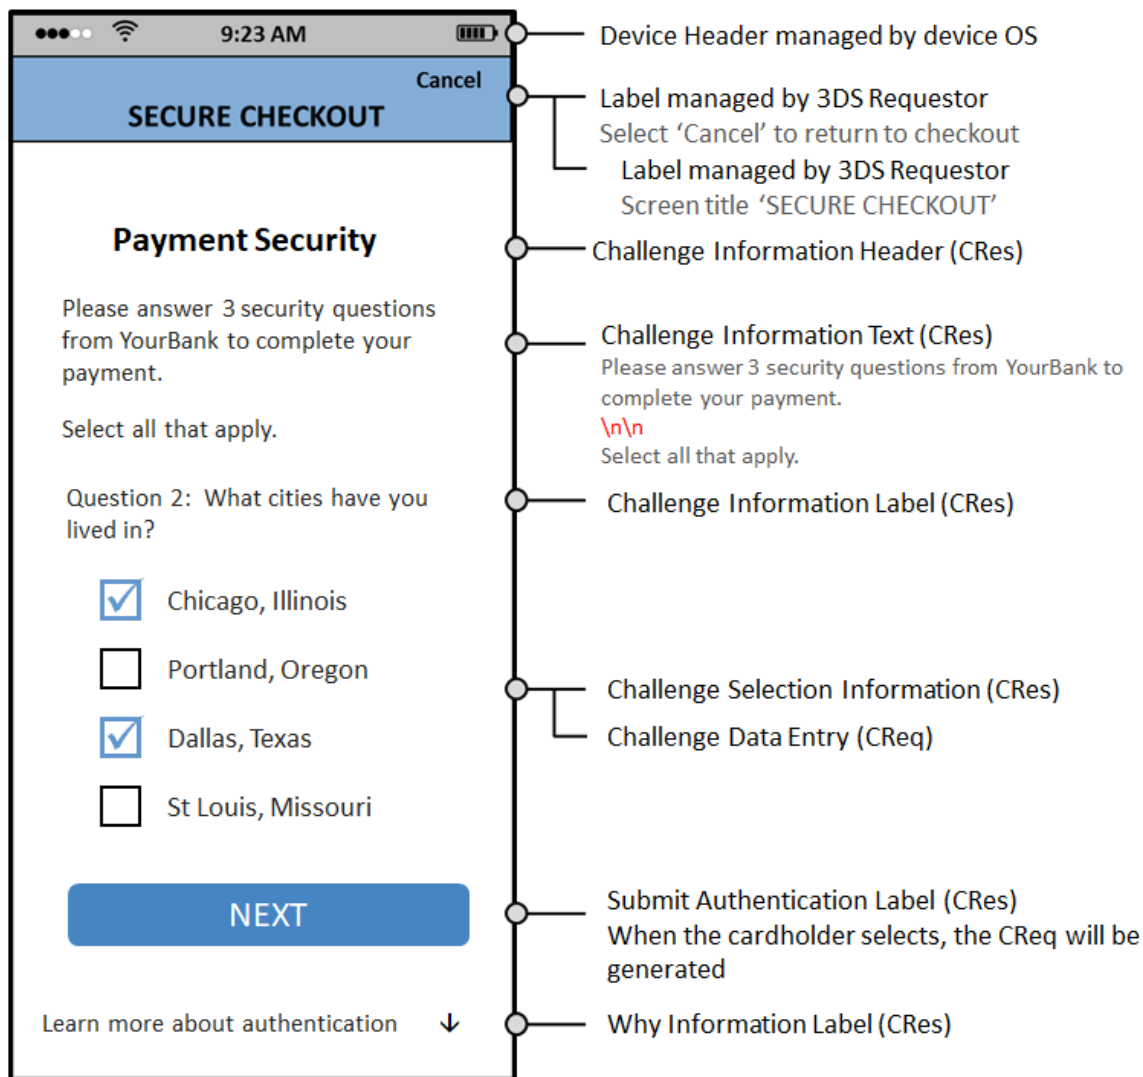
9:23 AM

Cancel

SECURE CHECKOUT

Payment Security

Please answer 3 security questions from YourBank to complete your payment.

Select all that apply.

Question 2: What cities have you lived in?

Chicago, Illinois

Portland, Oregon

Dallas, Texas

St Louis, Missouri

NEXT

Learn more about authentication ↓

Device Header managed by device OS

Label managed by 3DS Requestor
Select 'Cancel' to return to checkout

Label managed by 3DS Requestor
Screen title 'SECURE CHECKOUT'

Challenge Information Header (CRes)

Challenge Information Text (CRes)
Please answer 3 security questions from YourBank to complete your payment.
\n\n
Select all that apply.

Challenge Information Label (CRes)

Challenge Selection Information (CRes)

Challenge Data Entry (CReq)

Submit Authentication Label (CRes)
When the cardholder selects, the CReq will be generated

Why Information Label (CRes)